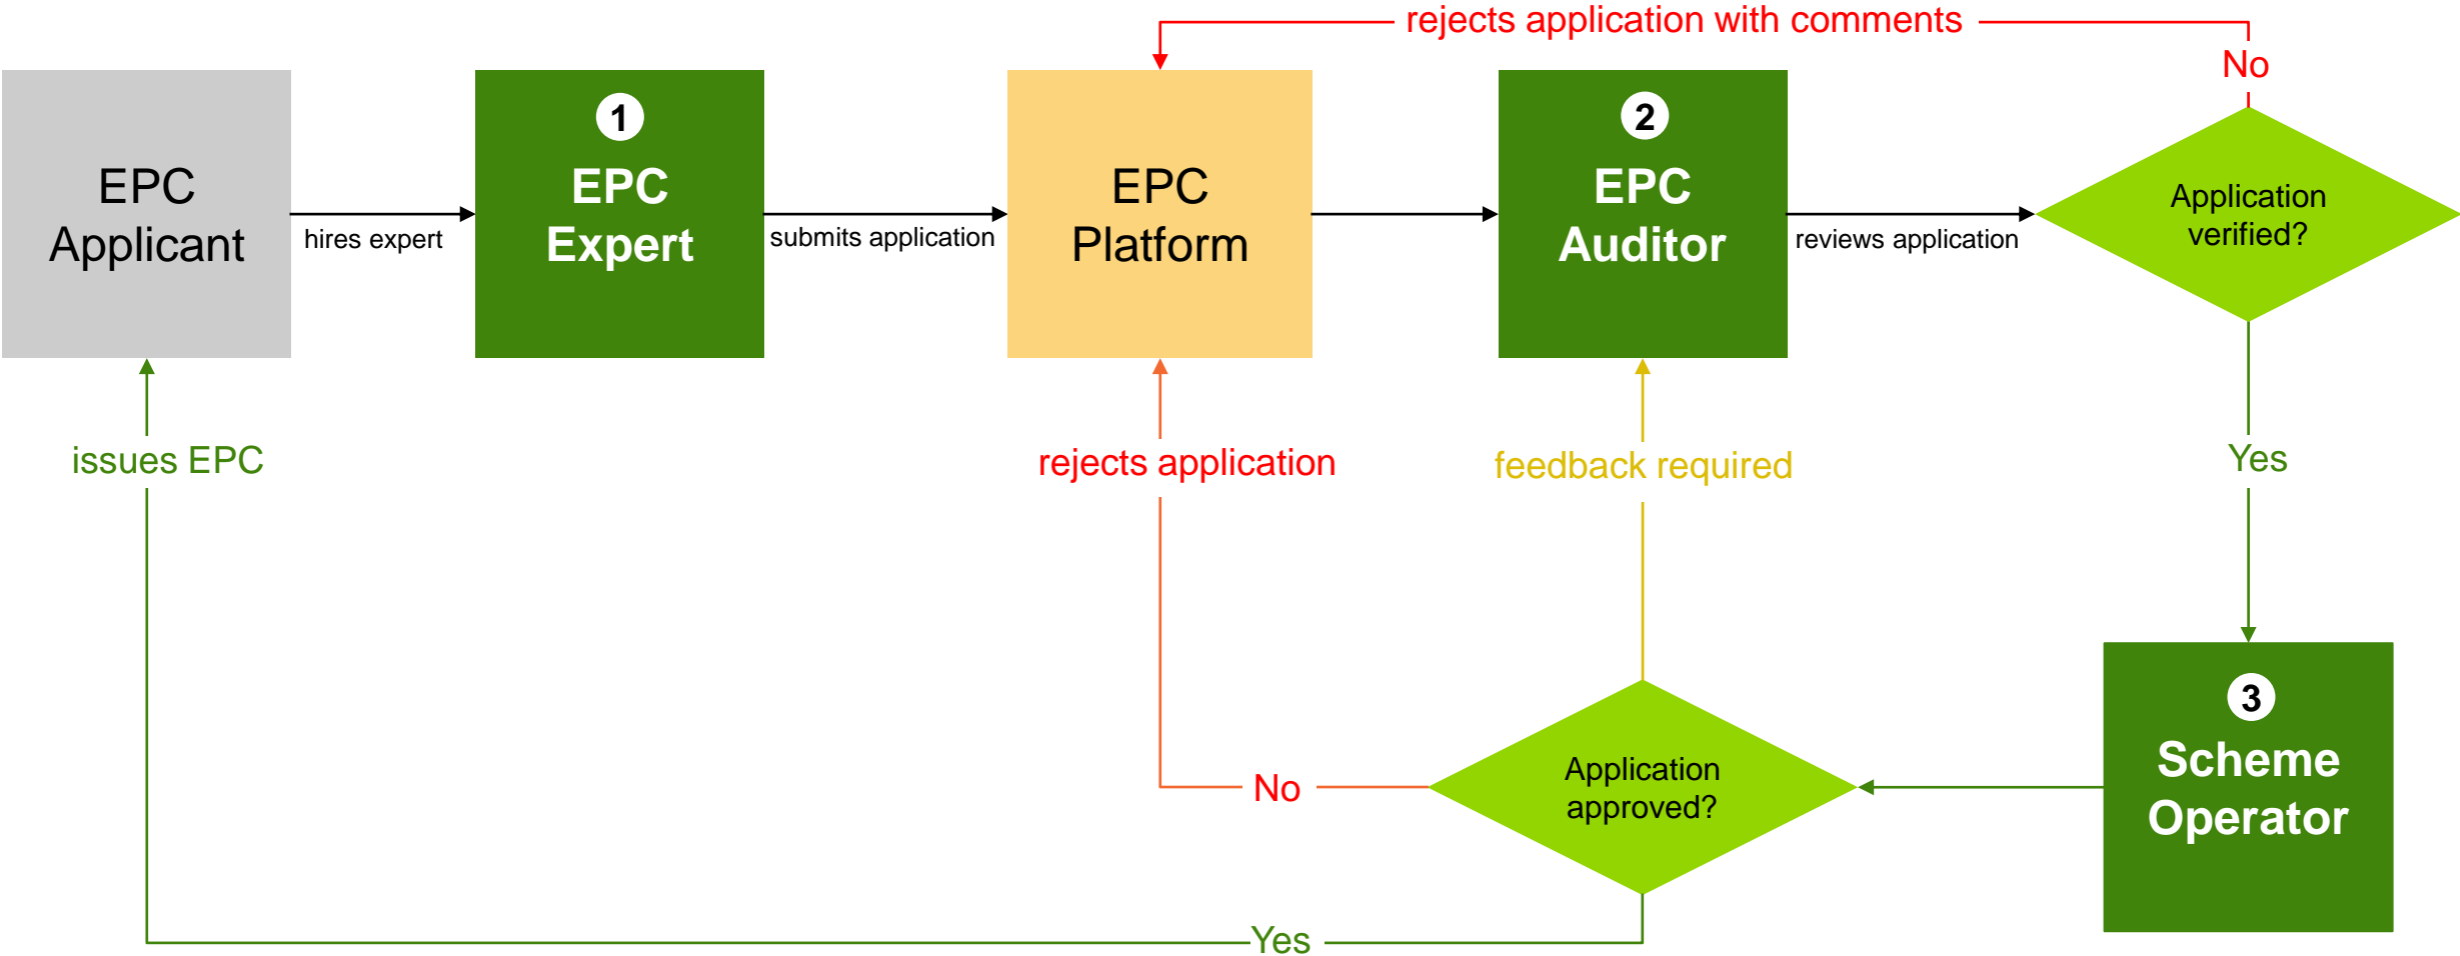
rejects application with comments

No

EPC Applicant

hires expert

1
EPC Expert

submits application

EPC Platform

2
EPC Auditor

reviews application

Application verified?

issues EPC

rejects application

feedback required

Yes

3
Scheme Operator

No

Application approved?

Yes